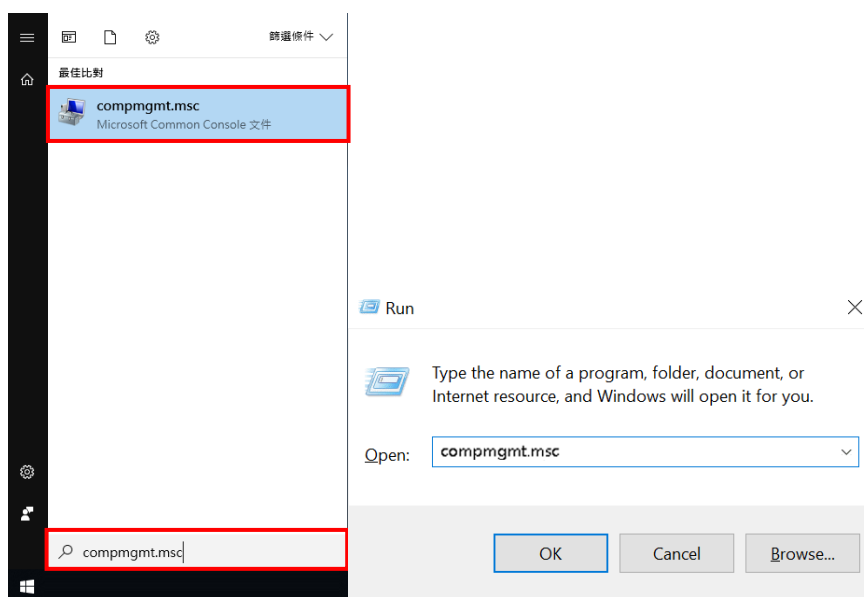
篩選條件

最佳比對

compmgmt.msc
Microsoft Common Console 文件

compmgmt.msc

Run

Type the name of a program, folder, document, or Internet resource, and Windows will open it for you.

Open: compmgmt.msc

OK Cancel Browse...